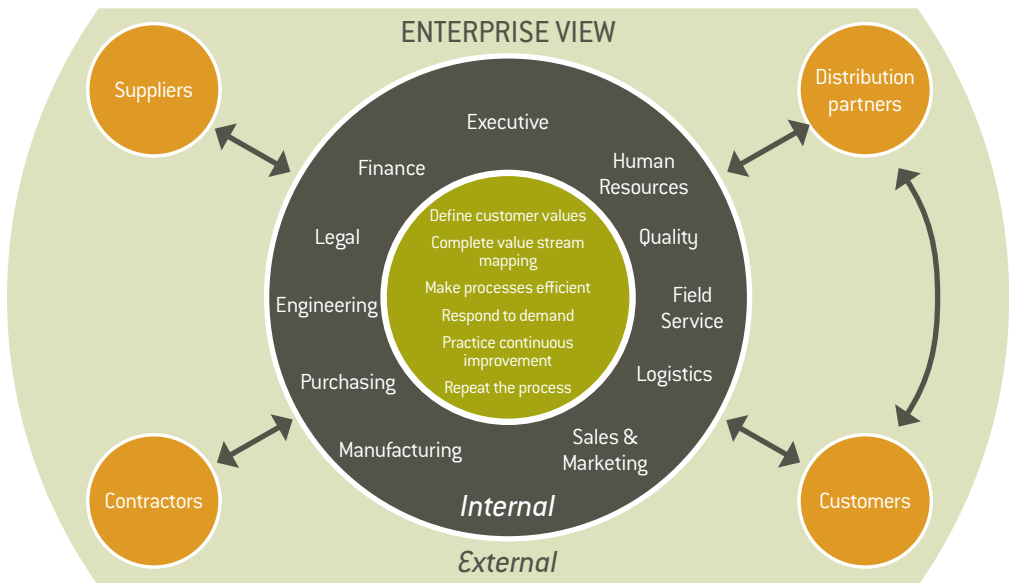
ENTERPRISE VIEW

Suppliers

Distribution partners

Executive

Finance

Human Resources

Legal

Quality

Engineering

Field Service

Purchasing

Logistics

Manufacturing

Sales & Marketing

Define customer values

Complete value stream mapping

Make processes efficient

Respond to demand

Practice continuous improvement

Repeat the process

Internal

Contractors

Customers

External